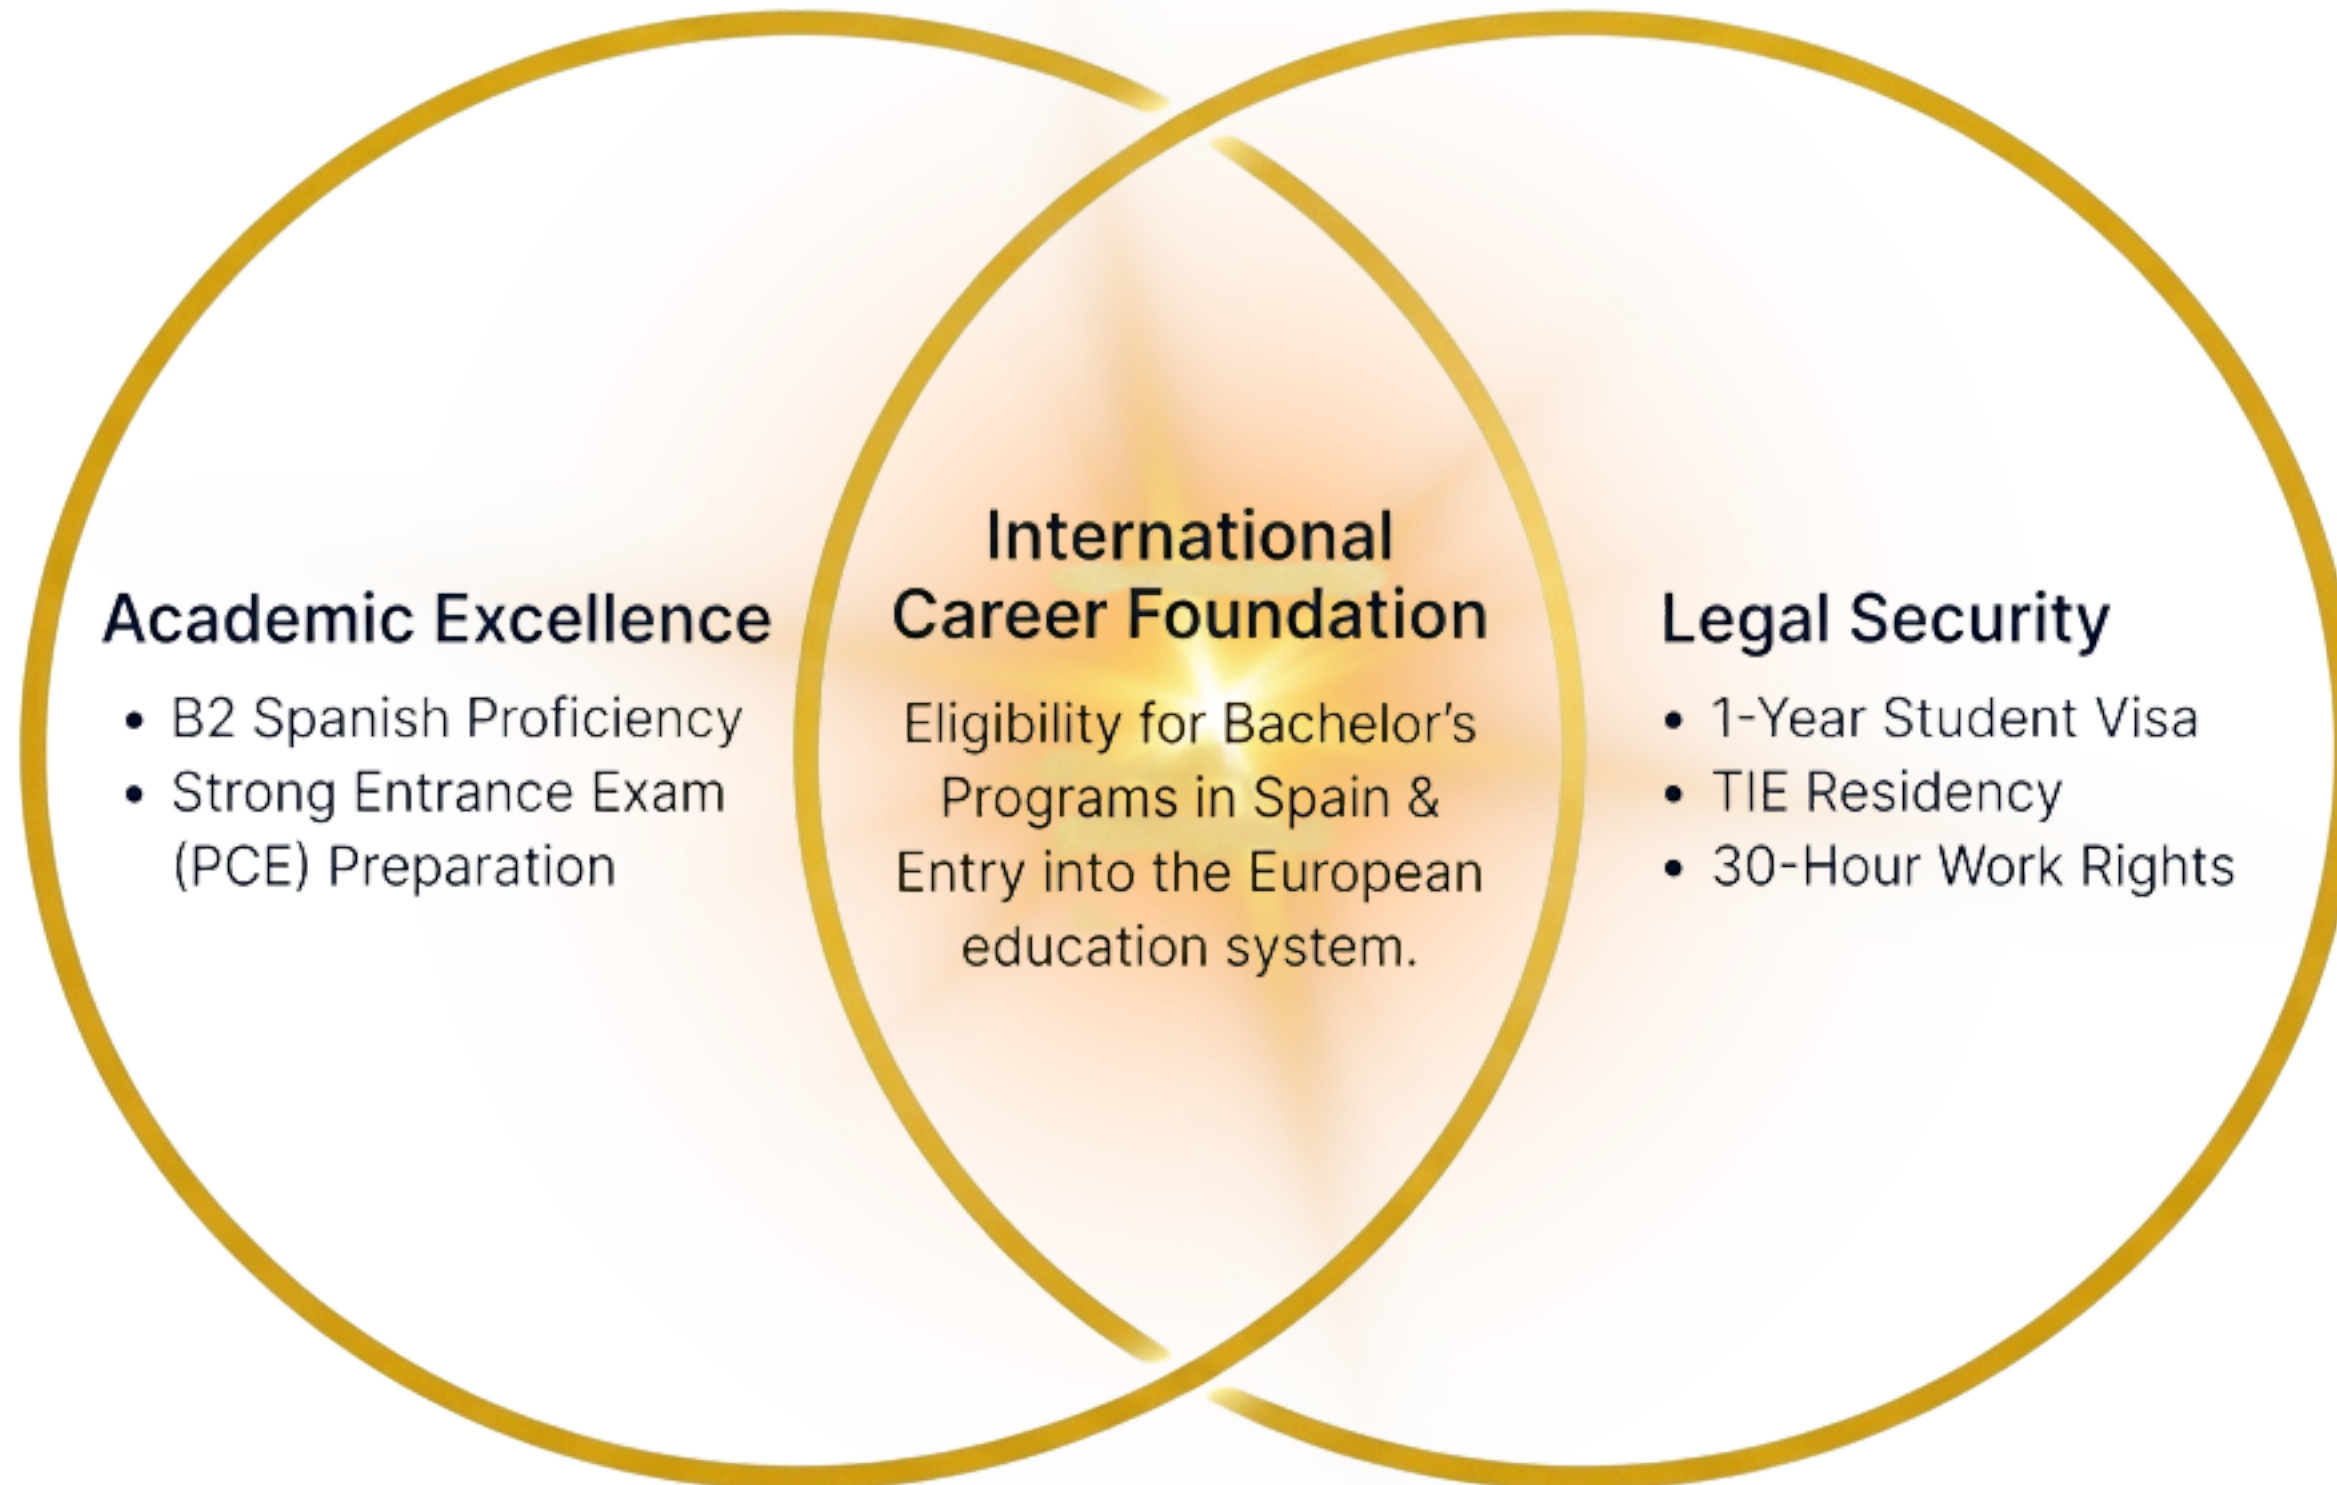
Academic Excellence

- B2 Spanish Proficiency
- Strong Entrance Exam (PCE) Preparation

International Career Foundation

Eligibility for Bachelor's Programs in Spain & Entry into the European education system.

Legal Security

- 1-Year Student Visa
- TIE Residency
- 30-Hour Work Rights